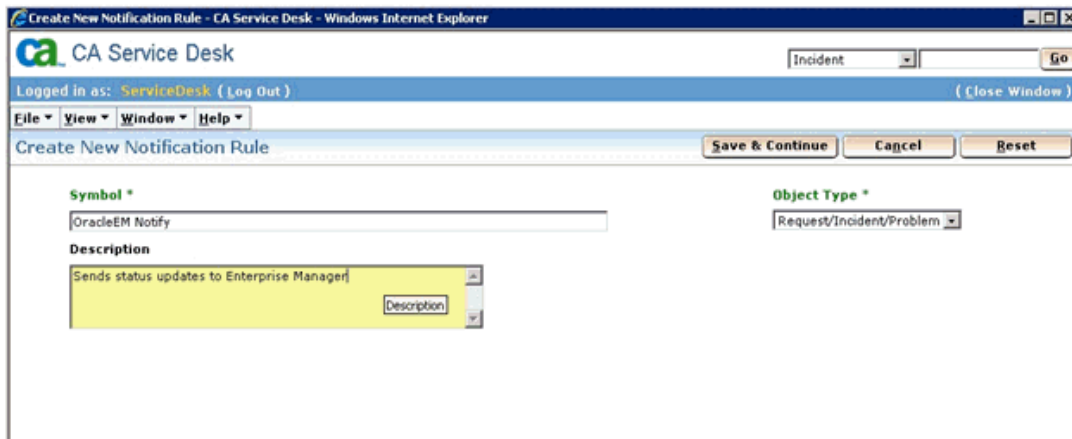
Create New Notification Rule - CA Service Desk - Windows Internet Explorer

ca CA Service Desk

Incident Go

Logged in as: ServiceDesk ( Log Out )

( Close Window )

File ▾ View ▾ Window ▾ Help ▾

Create New Notification Rule

Save & Continue Cancel Reset

Symbol *

OracleEM Notify

Object Type *

Request/Incident/Problem

Description

Sends status updates to Enterprise Manager

Description